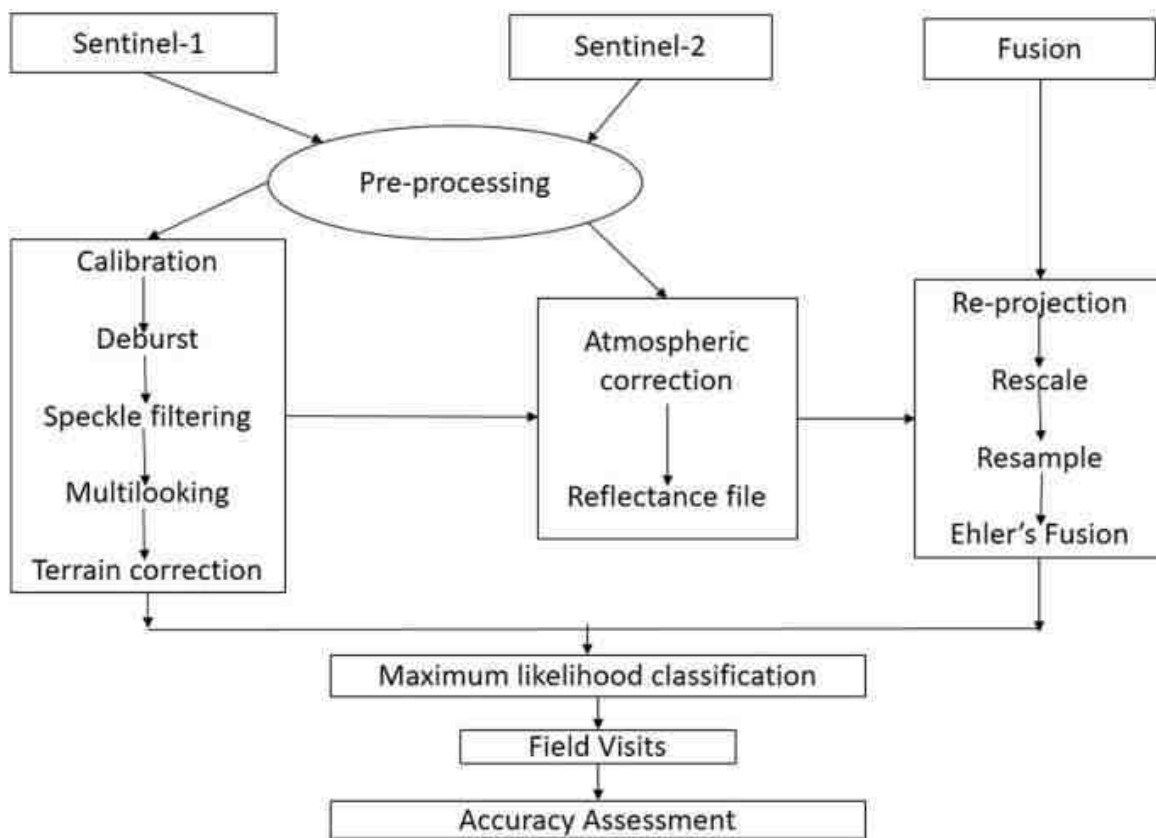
Sentinel-1

Sentinel-2

Fusion

Pre-processing

Calibration

Deburst

Speckle filtering

Multilooking

Terrain correction

Atmospheric correction

Reflectance file

Re-projection

Rescale

Resample

Ehler's Fusion

Maximum likelihood classification

Field Visits

Accuracy Assessment